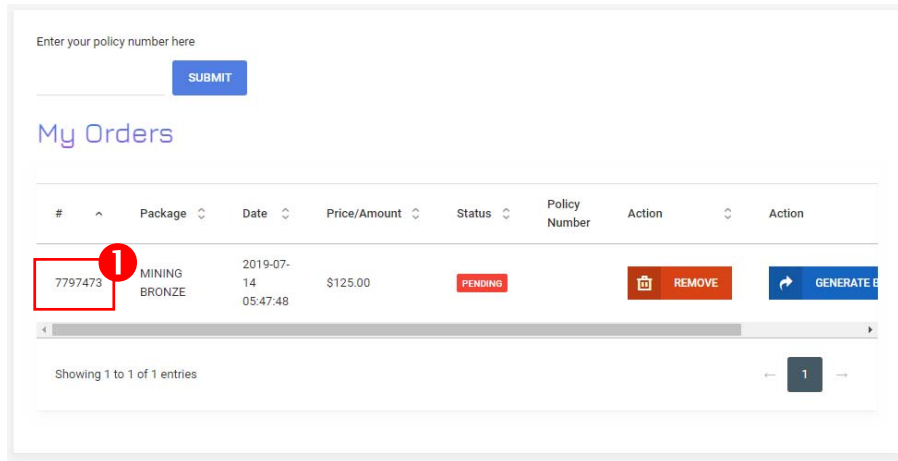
Enter your policy number here

SUBMIT

My Orders

| # | Package | Date | Price/Amount | Status | Policy Number | Action | Action |
|---|---|---|---|---|---|---|---|
| 7797473 | MINING BRONZE | 2019-07-14 05:47:48 | $125.00 | PENDING | | REMOVE | GENERATE E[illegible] |

1

Showing 1 to 1 of 1 entries

← 1 →